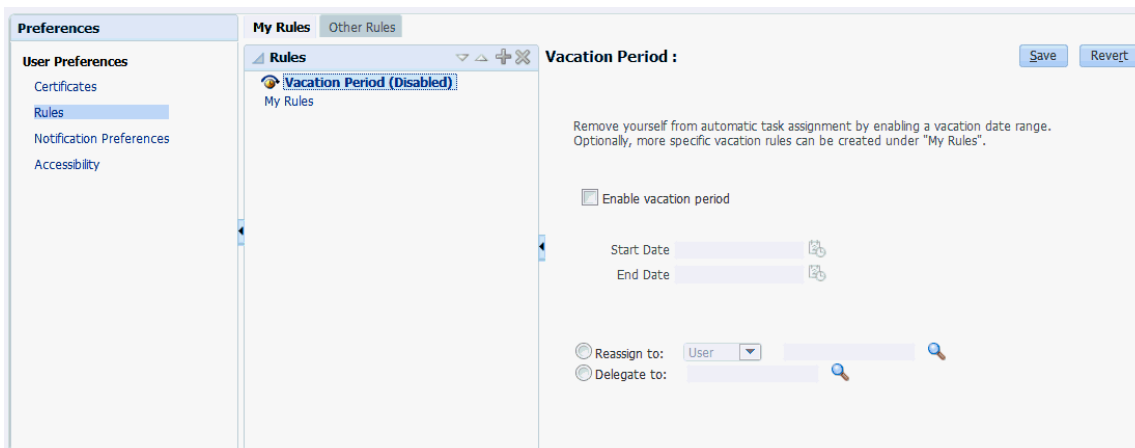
Preferences

User Preferences

Certificates

Rules

Notification Preferences

Accessibility

My Rules Other Rules

Rules

Vacation Period (Disabled)

My Rules

Vacation Period :

Save Revert

Remove yourself from automatic task assignment by enabling a vacation date range. Optionally, more specific vacation rules can be created under "My Rules".

Enable vacation period

Start Date

End Date

Reassign to: User

Delegate to: